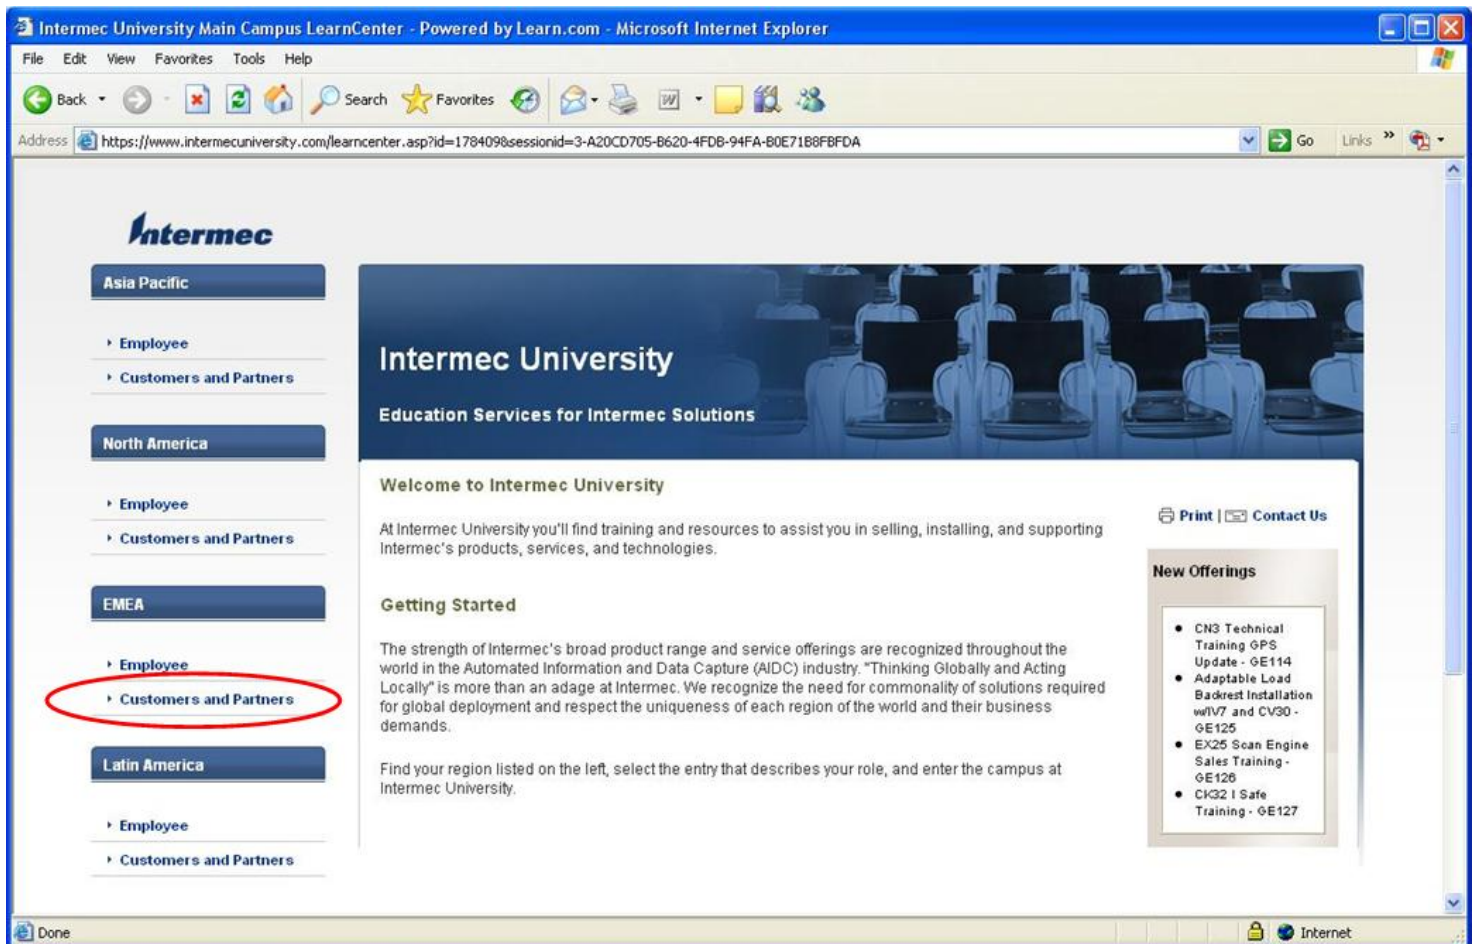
Intermec University Main Campus LearnCenter - Powered by Learn.com - Microsoft Internet Explorer

File Edit View Favorites Tools Help

Back Search Favorites

Address https://www.intermecuniversity.com/learncenter.asp?id=178409&sessionid=3-A20CD705-B620-4FDB-94FA-B0E71B8FBFDA Go Links

Intermec

Asia Pacific
Employee
Customers and Partners

North America
Employee
Customers and Partners

EMEA
Employee
Customers and Partners

Latin America
Employee
Customers and Partners

Intermec University

Education Services for Intermec Solutions

Welcome to Intermec University

At Intermec University you'll find training and resources to assist you in selling, installing, and supporting Intermec's products, services, and technologies.

Getting Started

The strength of Intermec's broad product range and service offerings are recognized throughout the world in the Automated Information and Data Capture (AIDC) industry. "Thinking Globally and Acting Locally" is more than an adage at Intermec. We recognize the need for commonality of solutions required for global deployment and respect the uniqueness of each region of the world and their business demands.

Find your region listed on the left, select the entry that describes your role, and enter the campus at Intermec University.

Print | Contact Us

New Offerings

- CN3 Technical Training GPS Update - GE114
- Adaptable Load Backrest Installation w/IV7 and CV30 - GE125
- EX25 Scan Engine Sales Training - GE126
- CK32 I Safe Training - GE127

Done Internet